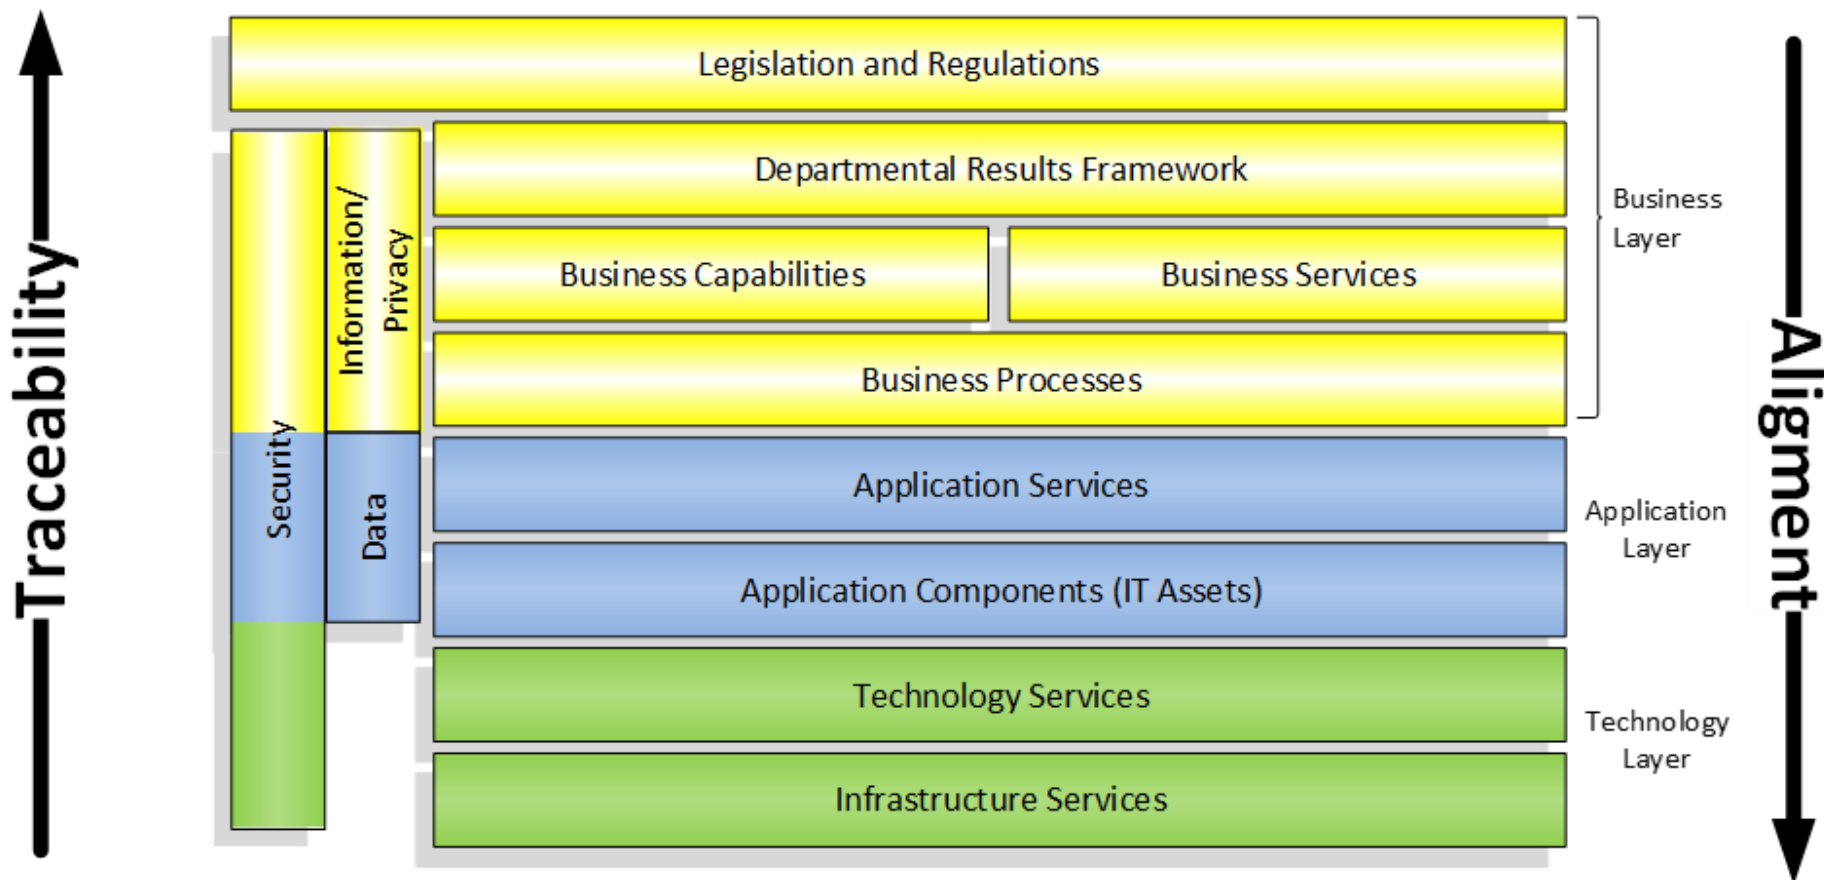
Traceability

Legislation and Regulations

Security

Information/ Privacy

Data

Departmental Results Framework

Business Capabilities

Business Services

Business Processes

Application Services

Application Components (IT Assets)

Technology Services

Infrastructure Services

Business Layer

Application Layer

Technology Layer

Aligment